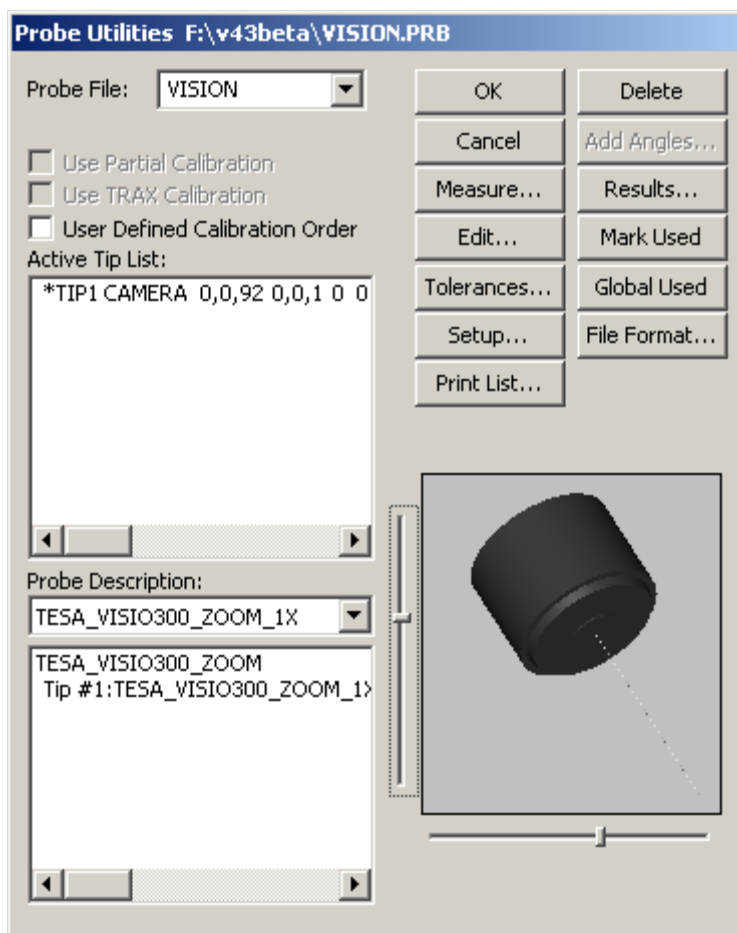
Probe Utilities F:\v43beta\VISION.PRB

Probe File: VISION

OK
Delete
Cancel
Add Angles...
Measure...
Results...
Edit...
Mark Used
Tolerances...
Global Used
Setup...
File Format...
Print List...

Use Partial Calibration
Use TRAX Calibration
User Defined Calibration Order

Active Tip List:
*TIP1 CAMERA 0,0,92 0,0,1 0 0

Probe Description:
TESA_VISIO300_ZOOM_1X

TESA_VISIO300_ZOOM
Tip #1:TESA_VISIO300_ZOOM_1X